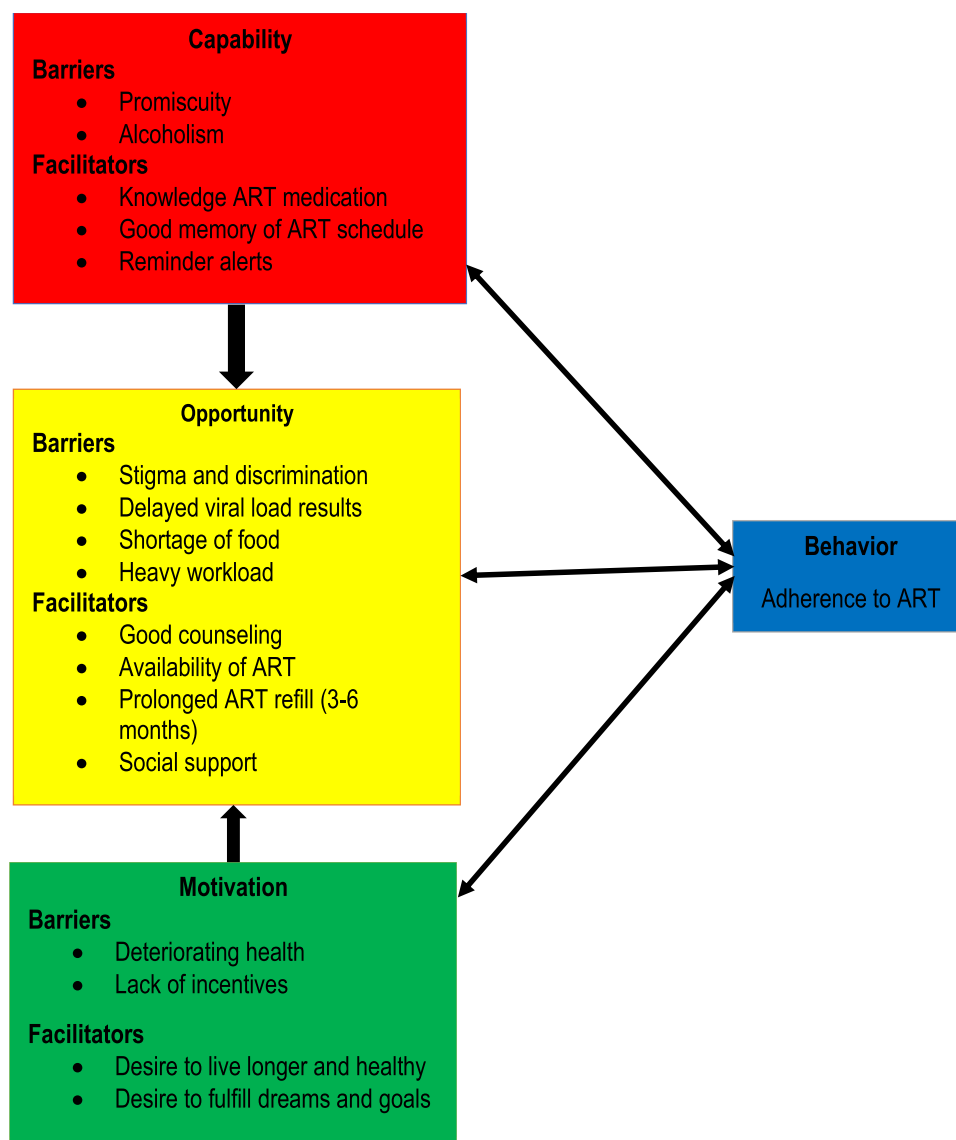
Capability

Barriers
- Promiscuity
- Alcoholism

Facilitators
- Knowledge ART medication
- Good memory of ART schedule
- Reminder alerts

Opportunity

Barriers
- Stigma and discrimination
- Delayed viral load results
- Shortage of food
- Heavy workload

Facilitators
- Good counseling
- Availability of ART
- Prolonged ART refill (3-6 months)
- Social support

Behavior

Adherence to ART

Motivation

Barriers
- Deteriorating health
- Lack of incentives

Facilitators
- Desire to live longer and healthy
- Desire to fulfill dreams and goals